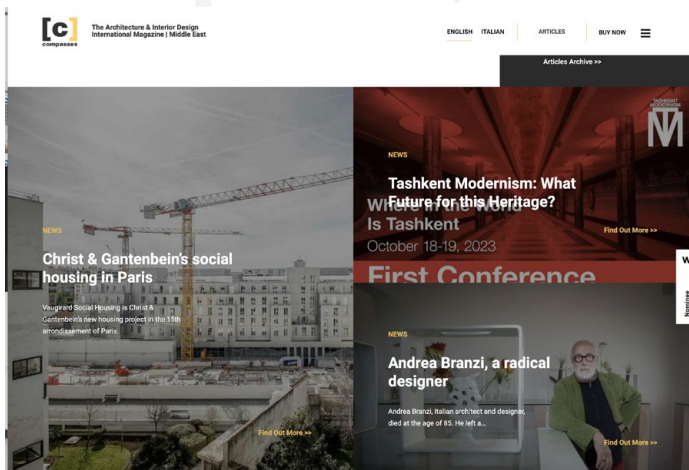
[c]
compasses

The Architecture & Interior Design International Magazine | Middle East

ENGLISH ITALIAN

ARTICLES

BUY NOW

Articles Archive >>

NEWS

Christ & Gantenbein's social housing in Paris

Vaugirard Social Housing is Christ & Gantenbein's new housing project in the 15th arrondissement of Paris.

Find Out More >>

TASHKENT MODERNISM

NEWS

Tashkent Modernism: What Future for this Heritage?

Where in the World Is Tashkent

October 18-19, 2023

First Conference

Find Out More >>

NEWS

Andrea Branzi, a radical designer

Andrea Branzi, Italian architect and designer, died at the age of 85. He left a...

Find Out More >>

W

Nominee